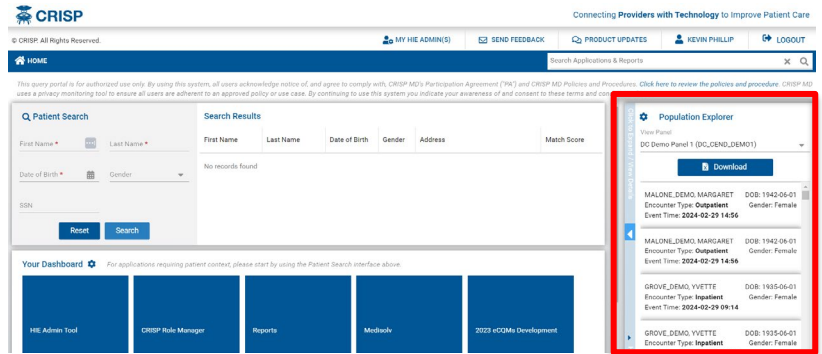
CRISP

Connecting Providers with Technology to Improve Patient Care

© CRISP. All Rights Reserved.

MY HIE ADMIN(S) SEND FEEDBACK PRODUCT UPDATES KEVIN PHILLIP LOGOUT

HOME

Search Applications & Reports

This query portal is for authorized use only. By using this system, all users acknowledge notice of, and agree to comply with, CRISP MD's Participation Agreement ("PA") and CRISP MD Policies and Procedures. Click here to review the policies and procedure. CRISP MD uses a privacy monitoring tool to ensure all users are adherent to an approved policy or use case. By continuing to use this system you indicate your awareness of and consent to these terms and con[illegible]

Patient Search

First Name * Last Name *

Date of Birth * Gender

SSN

Reset Search

Search Results

| First Name | Last Name | Date of Birth | Gender | Address | Match Score |
|---|---|---|---|---|---|
| No records found | | | | | |

Your Dashboard For applications requiring patient context, please start by using the Patient Search interface above.

HIE Admin Tool

CRISP Role Manager

Reports

Medisolv

2023 eCQMs Development

Population Explorer

View Panel

DC Demo Panel 1 (DC_CEND_DEMO1)

Download

MALONE_DEMO, MARGARET DOB: 1942-06-01
Encounter Type: Outpatient Gender: Female
Event Time: 2024-02-29 14:56

MALONE_DEMO, MARGARET DOB: 1942-06-01
Encounter Type: Outpatient Gender: Female
Event Time: 2024-02-29 14:56

GROVE_DEMO, YVETTE DOB: 1935-06-01
Encounter Type: Inpatient Gender: Female
Event Time: 2024-02-29 09:14

GROVE_DEMO, YVETTE DOB: 1935-06-01
Encounter Type: Inpatient Gender: Female